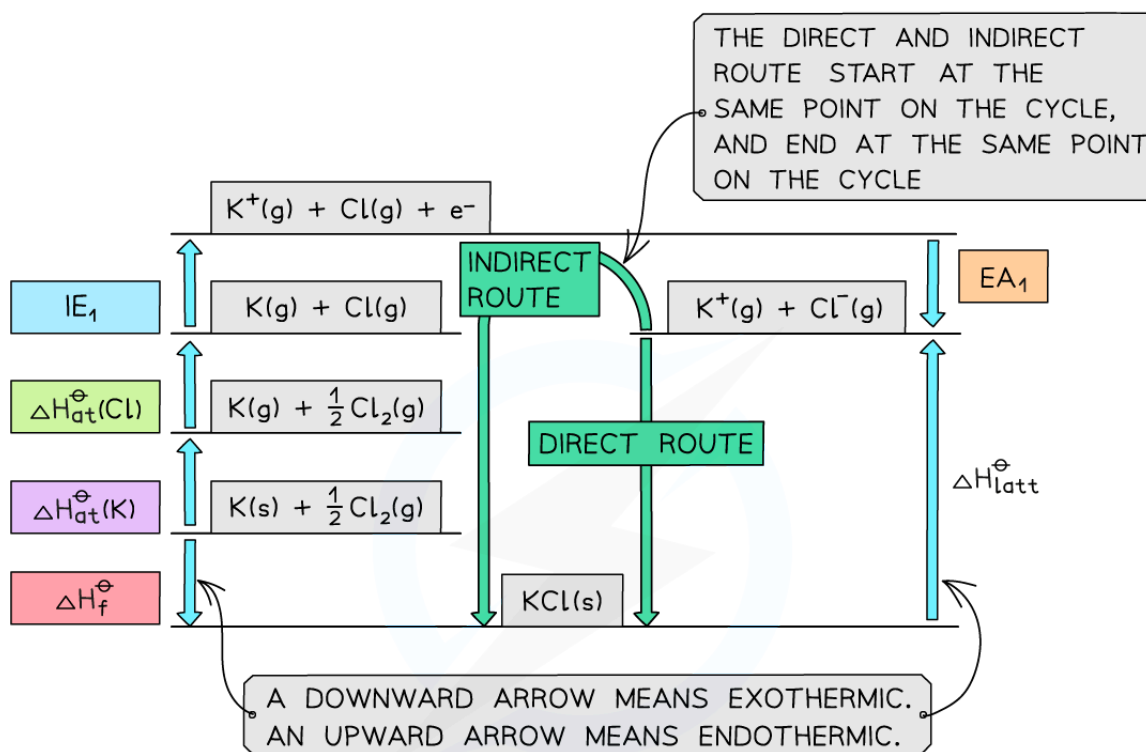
THE DIRECT AND INDIRECT ROUTE START AT THE SAME POINT ON THE CYCLE, AND END AT THE SAME POINT ON THE CYCLE

$K^+(g) + Cl(g) + e^-$

INDIRECT ROUTE

$IE_1$

$K(g) + Cl(g)$

$K^+(g) + Cl^-(g)$

$EA_1$

$\Delta H^{\ominus}_{at}(Cl)$

$K(g) + \frac{1}{2}Cl_2(g)$

DIRECT ROUTE

$\Delta H^{\ominus}_{latt}$

$\Delta H^{\ominus}_{at}(K)$

$K(s) + \frac{1}{2}Cl_2(g)$

$\Delta H^{\ominus}_{f}$

$KCl(s)$

A DOWNWARD ARROW MEANS EXOTHERMIC. AN UPWARD ARROW MEANS ENDOTHERMIC.